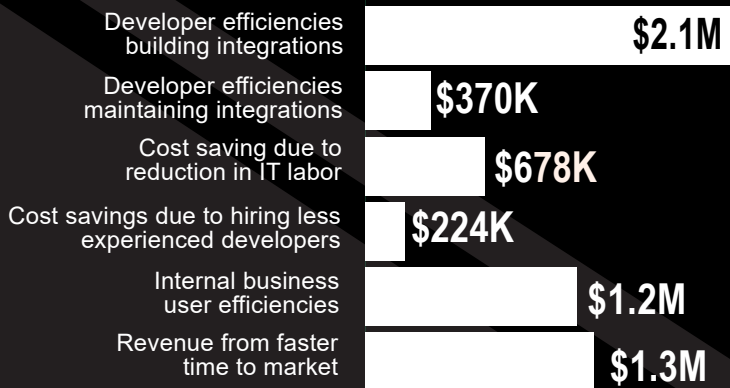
| | |
|---|---|
| Developer efficiencies building integrations | $2.1M |
| Developer efficiencies maintaining integrations | $370K |
| Cost saving due to reduction in IT labor | $678K |
| Cost savings due to hiring less experienced developers | $224K |
| Internal business user efficiencies | $1.2M |
| Revenue from faster time to market | $1.3M |